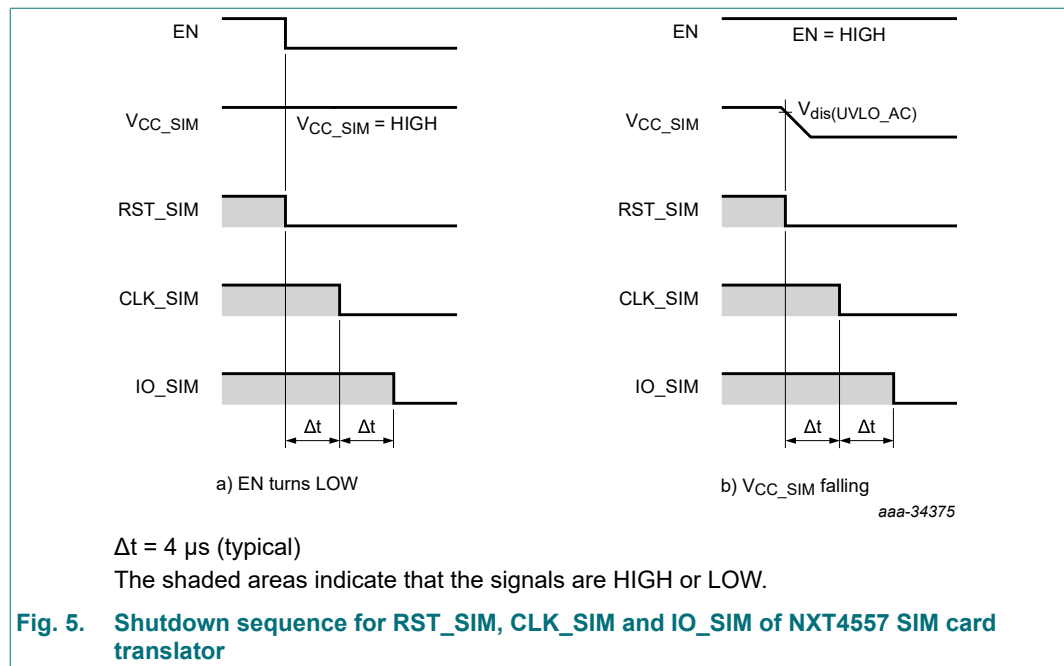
EN

$V_{CC\_SIM}$

$V_{CC\_SIM}$ = HIGH

RST_SIM

CLK_SIM

IO_SIM

Δt Δt

a) EN turns LOW

EN

EN = HIGH

$V_{CC\_SIM}$

$V_{dis(UVLO\_AC)}$

RST_SIM

CLK_SIM

IO_SIM

Δt Δt

b) $V_{CC\_SIM}$ falling

aaa-34375

Δt = 4 μs (typical)

The shaded areas indicate that the signals are HIGH or LOW.

Fig. 5. Shutdown sequence for RST_SIM, CLK_SIM and IO_SIM of NXT4557 SIM card translator